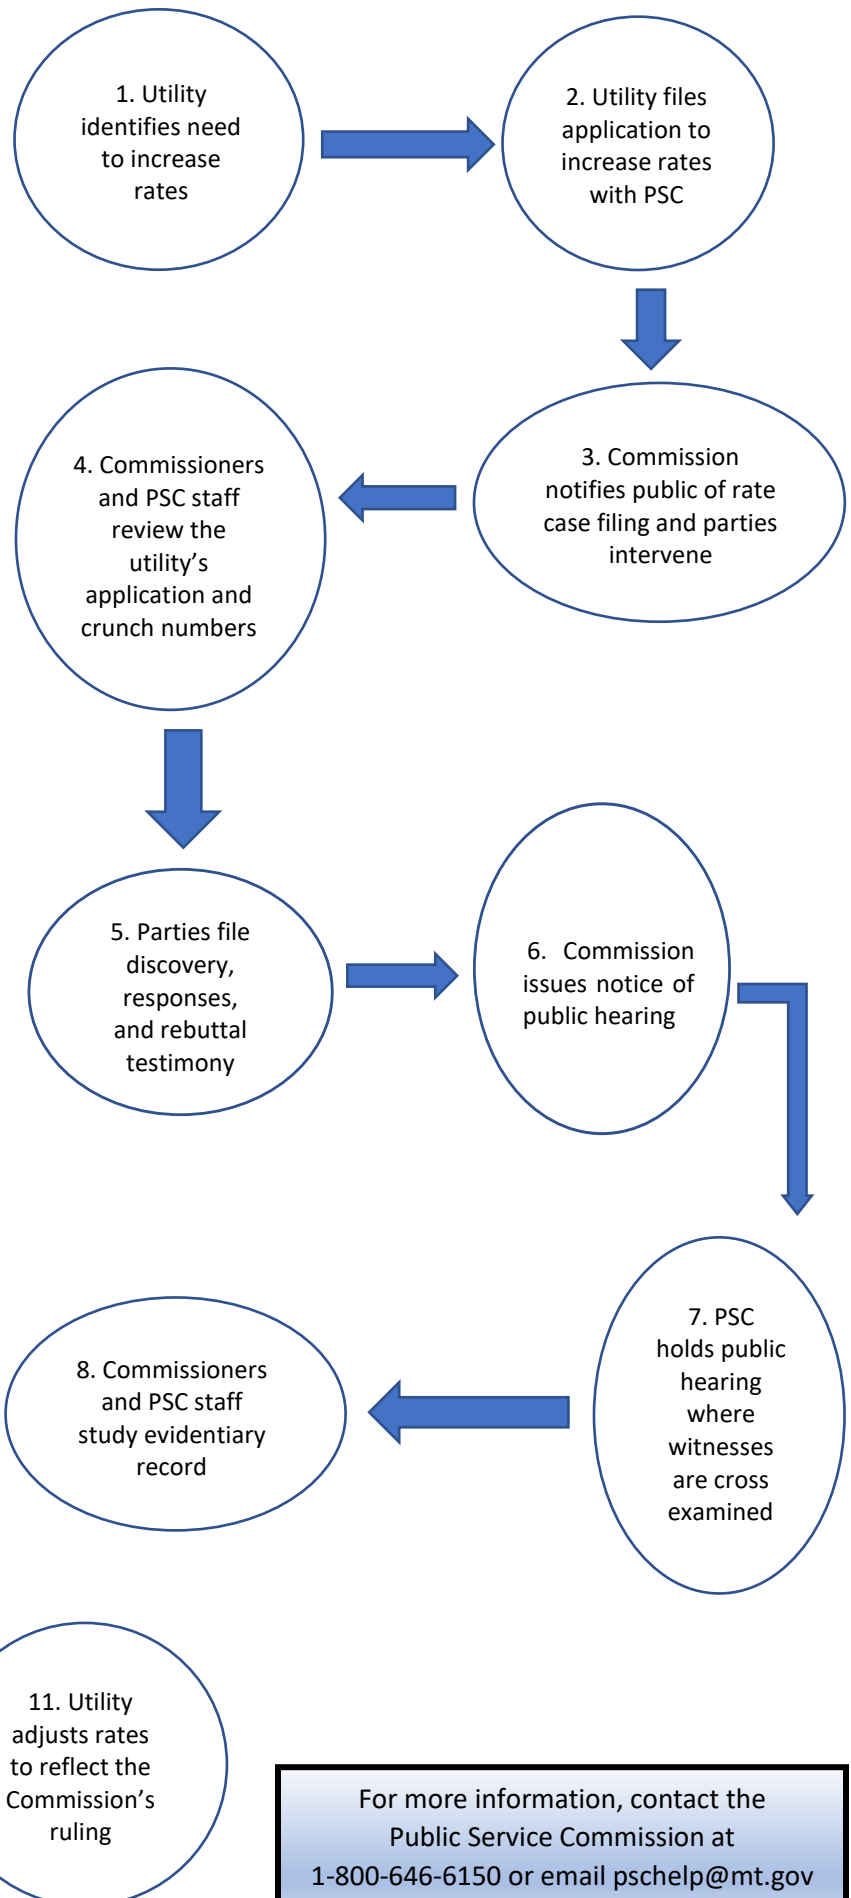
1. Utility identifies need to increase rates

2. Utility files application to increase rates with PSC

3. Commission notifies public of rate case filing and parties intervene

4. Commissioners and PSC staff review the utility's application and crunch numbers

5. Parties file discovery, responses, and rebuttal testimony

6. Commission issues notice of public hearing

7. PSC holds public hearing where witnesses are cross examined

8. Commissioners and PSC staff study evidentiary record

11. Utility adjusts rates to reflect the Commission's ruling

For more information, contact the Public Service Commission at 1-800-646-6150 or email pschelp@mt.gov